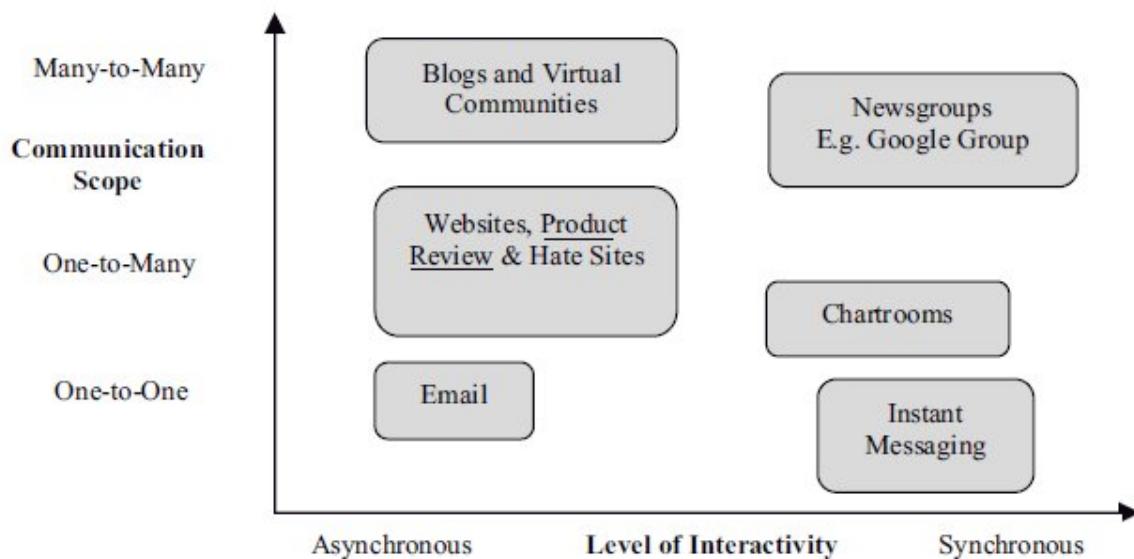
Many-to-Many

Communication Scope

One-to-Many

One-to-One

Blogs and Virtual Communities

Newsgroups E.g. Google Group

Websites, Product Review & Hate Sites

Chartrooms

Email

Instant Messaging

Asynchronous

Level of Interactivity

Synchronous